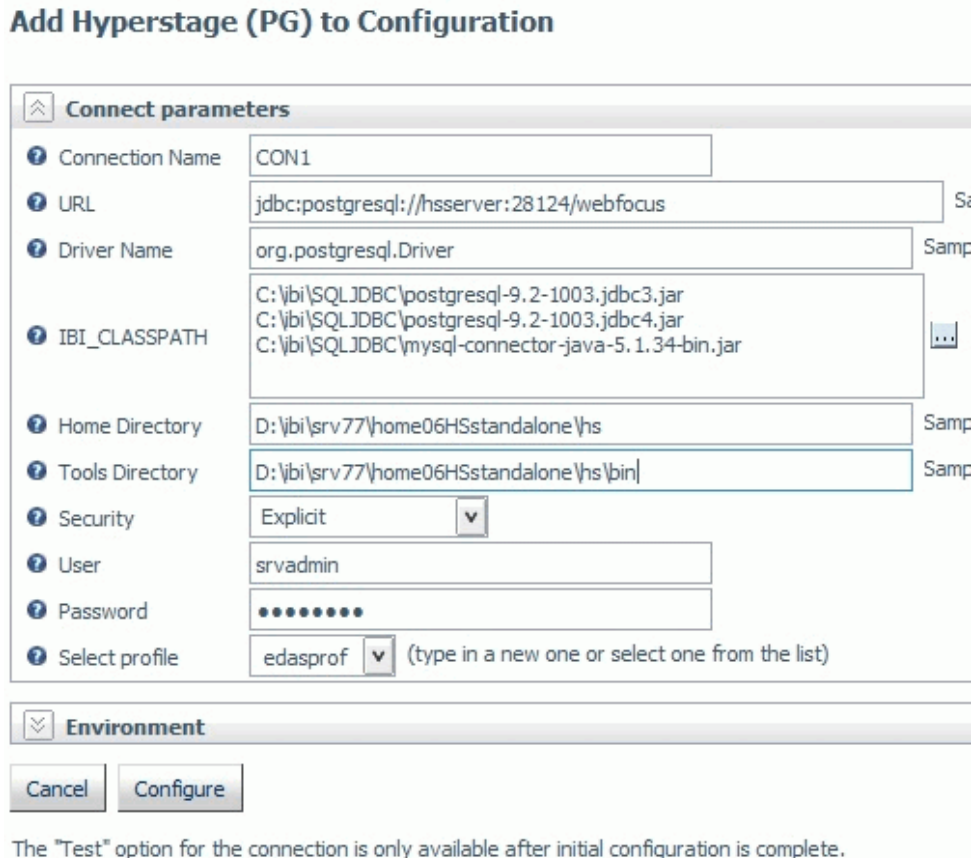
Add Hyperstage (PG) to Configuration

Connect parameters

Connection Name CON1

URL jdbc:postgresql://hsserver:28124/webfocus Sa

Driver Name org.postgresql.Driver Samp

IBI_CLASSPATH C:\ibi\SQLJDBC\postgresql-9.2-1003.jdbc3.jar
C:\ibi\SQLJDBC\postgresql-9.2-1003.jdbc4.jar
C:\ibi\SQLJDBC\mysql-connector-java-5.1.34-bin.jar ...

Home Directory D:\ibi\srv77\home06HSstandalone\hs Samp

Tools Directory D:\ibi\srv77\home06HSstandalone\hs\bin Samp

Security Explicit

User srvadmin

Password •••••••••

Select profile edasprof (type in a new one or select one from the list)

Environment

Cancel Configure

The "Test" option for the connection is only available after initial configuration is complete.